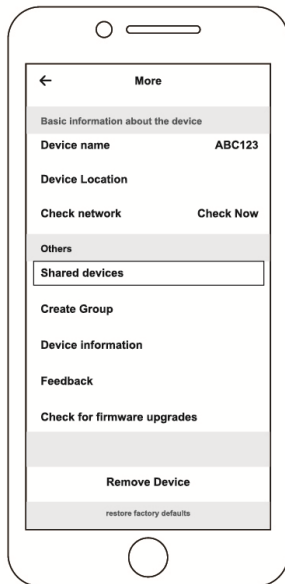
←

More

Basic information about the device

Device name ABC123

Device Location

Check network Check Now

Others

Shared devices

Create Group

Device information

Feedback

Check for firmware upgrades

Remove Device

restore factory defaults